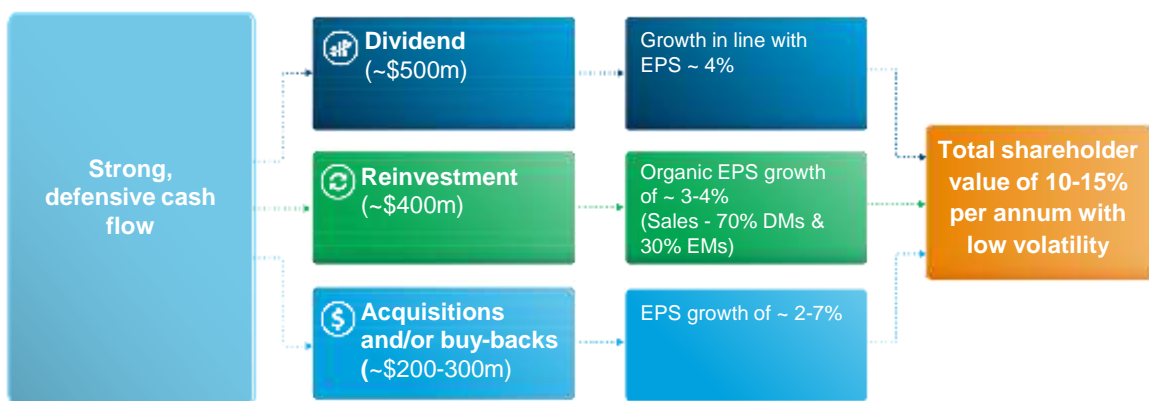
Strong, defensive cash flow

Dividend
(~$500m)

Growth in line with EPS ~ 4%

Reinvestment
(~$400m)

Organic EPS growth of ~ 3-4%
(Sales - 70% DMs & 30% EMs)

Acquisitions and/or buy-backs
(~$200-300m)

EPS growth of ~ 2-7%

Total shareholder value of 10-15% per annum with low volatility